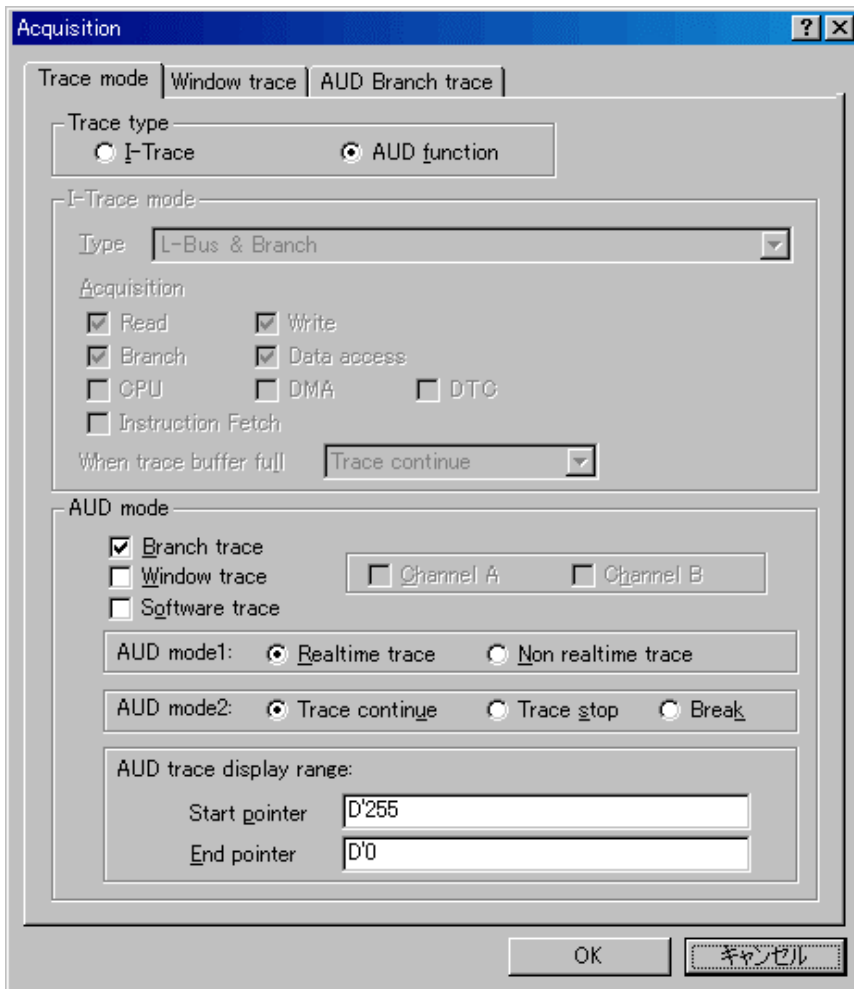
Acquisition

?

Trace mode | Window trace | AUD Branch trace

Trace type
I-Trace
AUD function

I-Trace mode
Type L-Bus & Branch
Acquisition
Read
Write
Branch
Data access
CPU
DMA
DTC
Instruction Fetch
When trace buffer full Trace continue

AUD mode
Branch trace
Window trace
Software trace
Channel A
Channel B

AUD mode1: Realtime trace Non realtime trace

AUD mode2: Trace continue Trace stop Break

AUD trace display range:
Start pointer D'255
End pointer D'0

OK
キャンセル